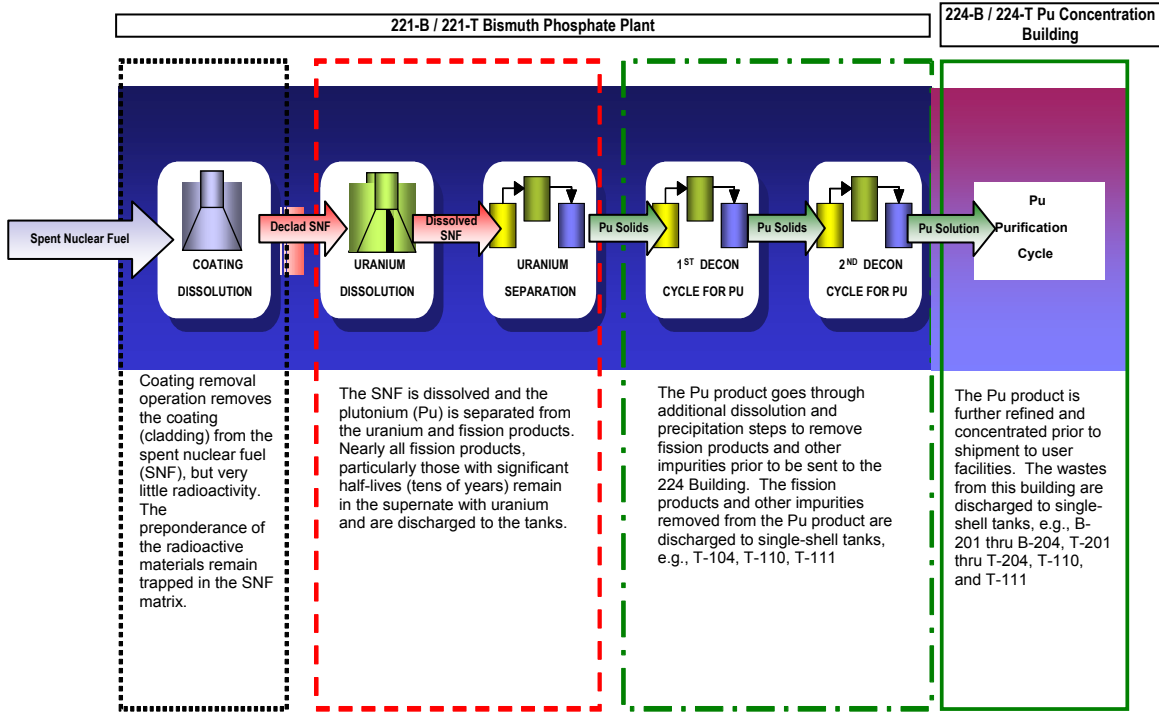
221-B / 221-T Bismuth Phosphate Plant

224-B / 224-T Pu Concentration Building

Spent Nuclear Fuel

COATING DISSOLUTION

Declad SNF

URANIUM DISSOLUTION

Dissolved SNF

URANIUM SEPARATION

Pu Solids

1$^{ST}$ DECON CYCLE FOR PU

Pu Solids

2$^{ND}$ DECON CYCLE FOR PU

Pu Solution

Pu Purification Cycle

Coating removal operation removes the coating (cladding) from the spent nuclear fuel (SNF), but very little radioactivity. The preponderance of the radioactive materials remain trapped in the SNF matrix.

The SNF is dissolved and the plutonium (Pu) is separated from the uranium and fission products. Nearly all fission products, particularly those with significant half-lives (tens of years) remain in the supernate with uranium and are discharged to the tanks.

The Pu product goes through additional dissolution and precipitation steps to remove fission products and other impurities prior to be sent to the 224 Building. The fission products and other impurities removed from the Pu product are discharged to single-shell tanks, e.g., T-104, T-110, T-111

The Pu product is further refined and concentrated prior to shipment to user facilities. The wastes from this building are discharged to single-shell tanks, e.g., B-201 thru B-204, T-201 thru T-204, T-110, and T-111